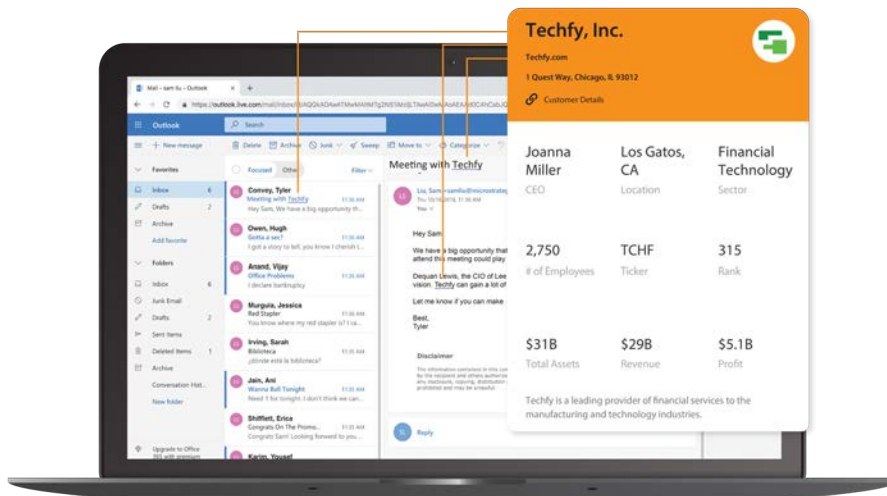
Mail - sam liu - Outlook
https://outlook.live.com/mail/inbox/id/AQQkADAwATM0MjM...
Outlook
Search
New message
Delete
Archive
Junk
Sweep
Move to
Categorize
Favorites
Inbox 6
Drafts 2
Archive
Add favorite
Folders
Inbox 6
Junk Email
Drafts 2
Sent Items
Deleted Items 1
Archive
Conversation Hist...
New folder
Upgrade to Office 365 with premium
Focused
Other
Filter
Convey, Tyler
Meeting with Techfy 11:36 AM
Hey Sam, We have a big opportunity th...
Owen, Hugh
Gotta a sec? 11:36 AM
I got a story to tell. You know I cherish t...
Anand, Vijay
Office Problems 11:36 AM
I declare bankruptcy
Murguia, Jessica
Red Stapler 11:36 AM
You know where my red stapler is?
Irving, Sarah
Biblioteca 11:36 AM
¿dónde está la biblioteca?
Jain, Ani
Wanna Ball Tonight 11:36 AM
Need 1 for tonight. I don't think we can...
Shiffett, Erica
Congrats On The Promo... 11:36 AM
Congrats Sam! Looking forward to work...
Karim, Yousef
Meeting with Techfy
Liu, Sam
Thu 10/04/2018, 11:36 AM
You
Hey Sam
We have a big opportunity th... attend this meeting could play
Dequan Lewis, the CIO of Lee... vision. Techfy can gain a lot
Let me know if you can make
Best,
Tyler
Disclaimer
Reply
Techfy, Inc.
Techfy.com
1 Quest Way, Chicago, IL 93012
Customer Details
Joanna Miller
CEO
Los Gatos, CA
Location
Financial Technology
Sector
2,750
# of Employees
TCHF
Ticker
315
Rank
$31B
Total Assets
$29B
Revenue
$5.1B
Profit
Techfy is a leading provider of financial services to the manufacturing and technology industries.